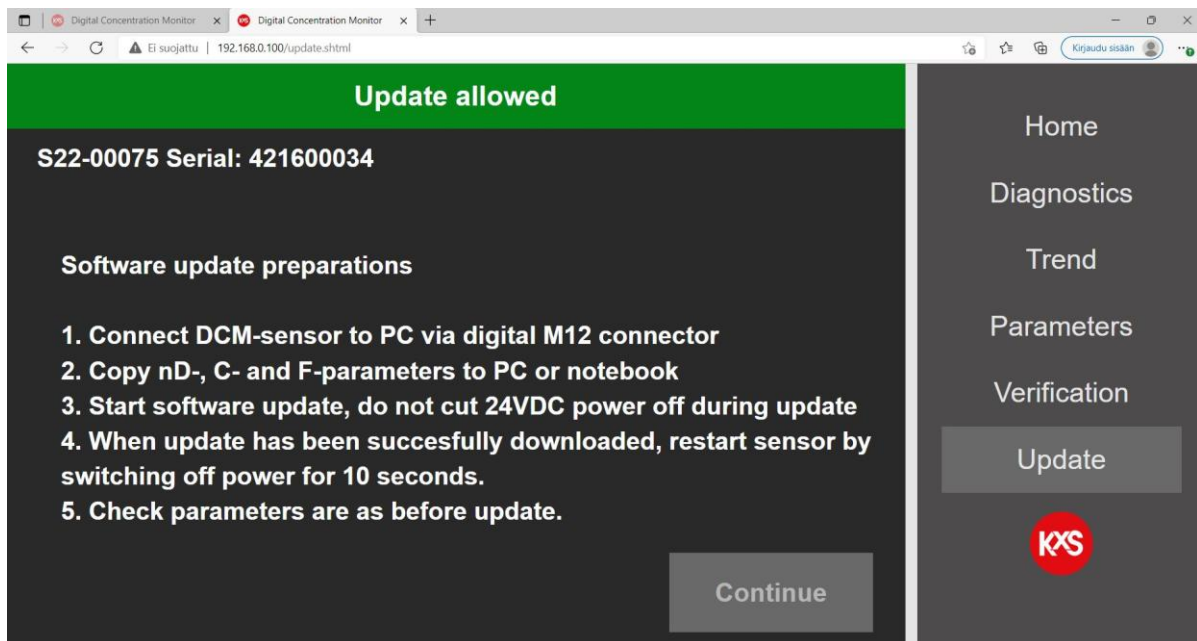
Digital Concentration Monitor × Digital Concentration Monitor × +

Ei suojattu | 192.168.0.100/update.shtml

Kirjaudu sisään

Update allowed

S22-00075 Serial: 421600034

Software update preparations

1. Connect DCM-sensor to PC via digital M12 connector
2. Copy nD-, C- and F-parameters to PC or notebook
3. Start software update, do not cut 24VDC power off during update
4. When update has been succesfully downloaded, restart sensor by switching off power for 10 seconds.
5. Check parameters are as before update.

Continue

Home
Diagnostics
Trend
Parameters
Verification
Update

KxS